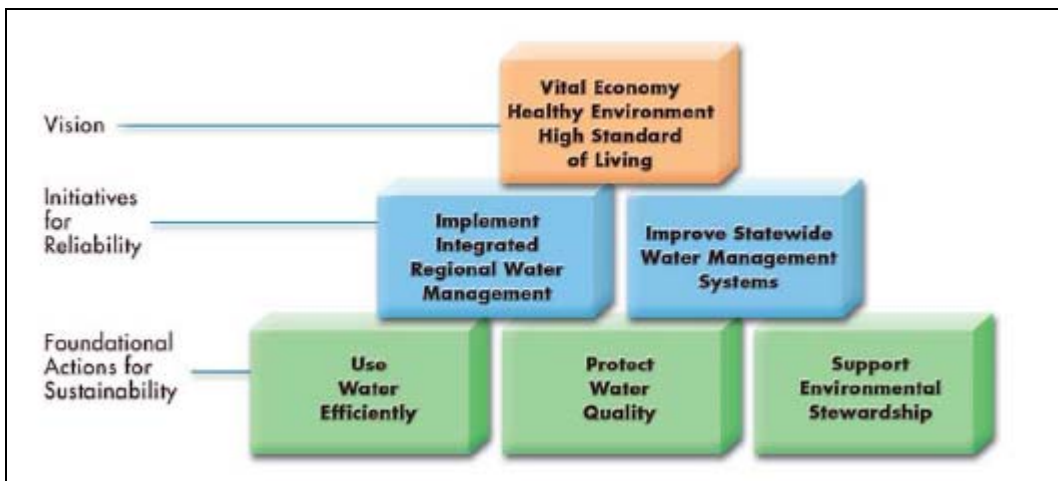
Vision

Vital Economy
Healthy Environment
High Standard
of Living

Initiatives for Reliability

Implement Integrated Regional Water Management

Improve Statewide Water Management Systems

Foundational Actions for Sustainability

Use Water Efficiently

Protect Water Quality

Support Environmental Stewardship